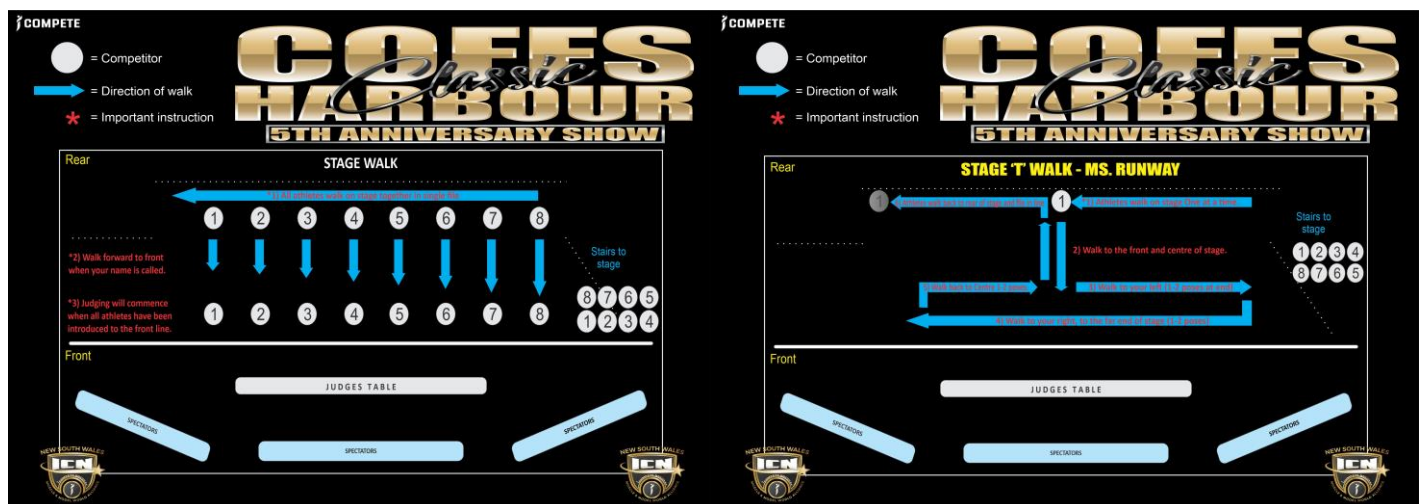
COMPETE

= Competitor

= Direction of walk

= Important instruction

COFFS Classic HARBOUR

5TH ANNIVERSARY SHOW

Rear

STAGE WALK

*1) All athletes walk on stage together in single file.

1 2 3 4 5 6 7 8

*2) Walk forward to front when your name is called.

*3) Judging will commence when all athletes have been introduced to the front line.

1 2 3 4 5 6 7 8

Stairs to stage

8 7 6 5
1 2 3 4

Front

JUDGES TABLE

SPECTATORS

SPECTATORS

SPECTATORS

NEW SOUTH WALES

ICN

NEW SOUTH WALES

ICN

COMPETE

= Competitor

= Direction of walk

= Important instruction

COFFS Classic HARBOUR

5TH ANNIVERSARY SHOW

Rear

STAGE 'T' WALK - MS. RUNWAY

1 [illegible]

1 1) Athletes walk on stage One at a time.

Stairs to stage

1 2 3 4
8 7 6 5

2) Walk to the front and centre of stage.

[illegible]

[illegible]

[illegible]

Front

JUDGES TABLE

SPECTATORS

SPECTATORS

SPECTATORS

NEW SOUTH WALES

ICN

NEW SOUTH WALES

ICN